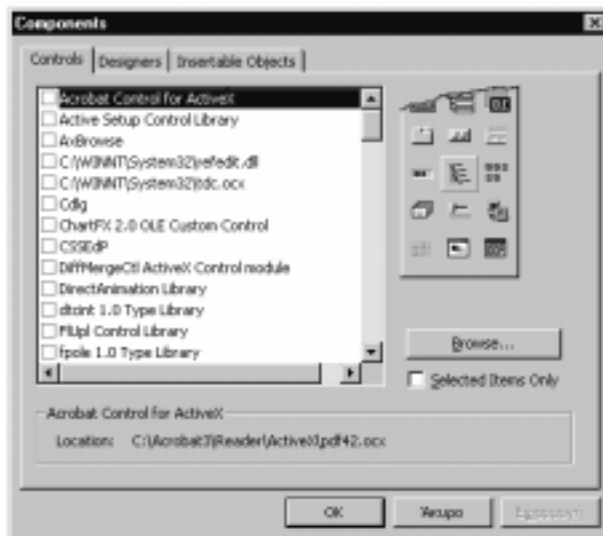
Components

Controls | Designers | Insertable Objects

Acrobat Control for ActiveX
Active Setup Control Library
AxBrowse
C:\WINNT\System32\refedit.dll
C:\WINNT\System32\tdc.ocx
Cdlg
ChartFX 2.0 OLE Custom Control
CSSEdP
DiffMergeCtl ActiveX Control module
DirectAnimation Library
dtcint 1.0 Type Library
FlUpl Control Library
fpole 1.0 Type Library

Browse...

Selected Items Only

Acrobat Control for ActiveX

Location: C:\Acrobat3\Reader\ActiveX\pdf42.ocx

OK

Άκυρο

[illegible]